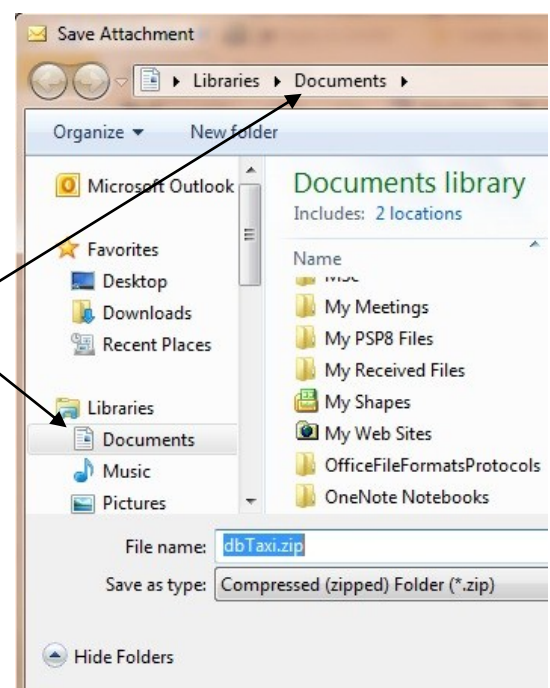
Save Attachment

▸ Libraries ▸ Documents ▸

Organize ▾ New folder

Microsoft Outlook

Favorites
Desktop
Downloads
Recent Places

Libraries
Documents
Music
Pictures

Documents library
Includes: 2 locations

Name
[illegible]
My Meetings
My PSP8 Files
My Received Files
My Shapes
My Web Sites
OfficeFileFormatsProtocols
OneNote Notebooks

File name: dbTaxi.zip
Save as type: Compressed (zipped) Folder (*.zip)

Hide Folders